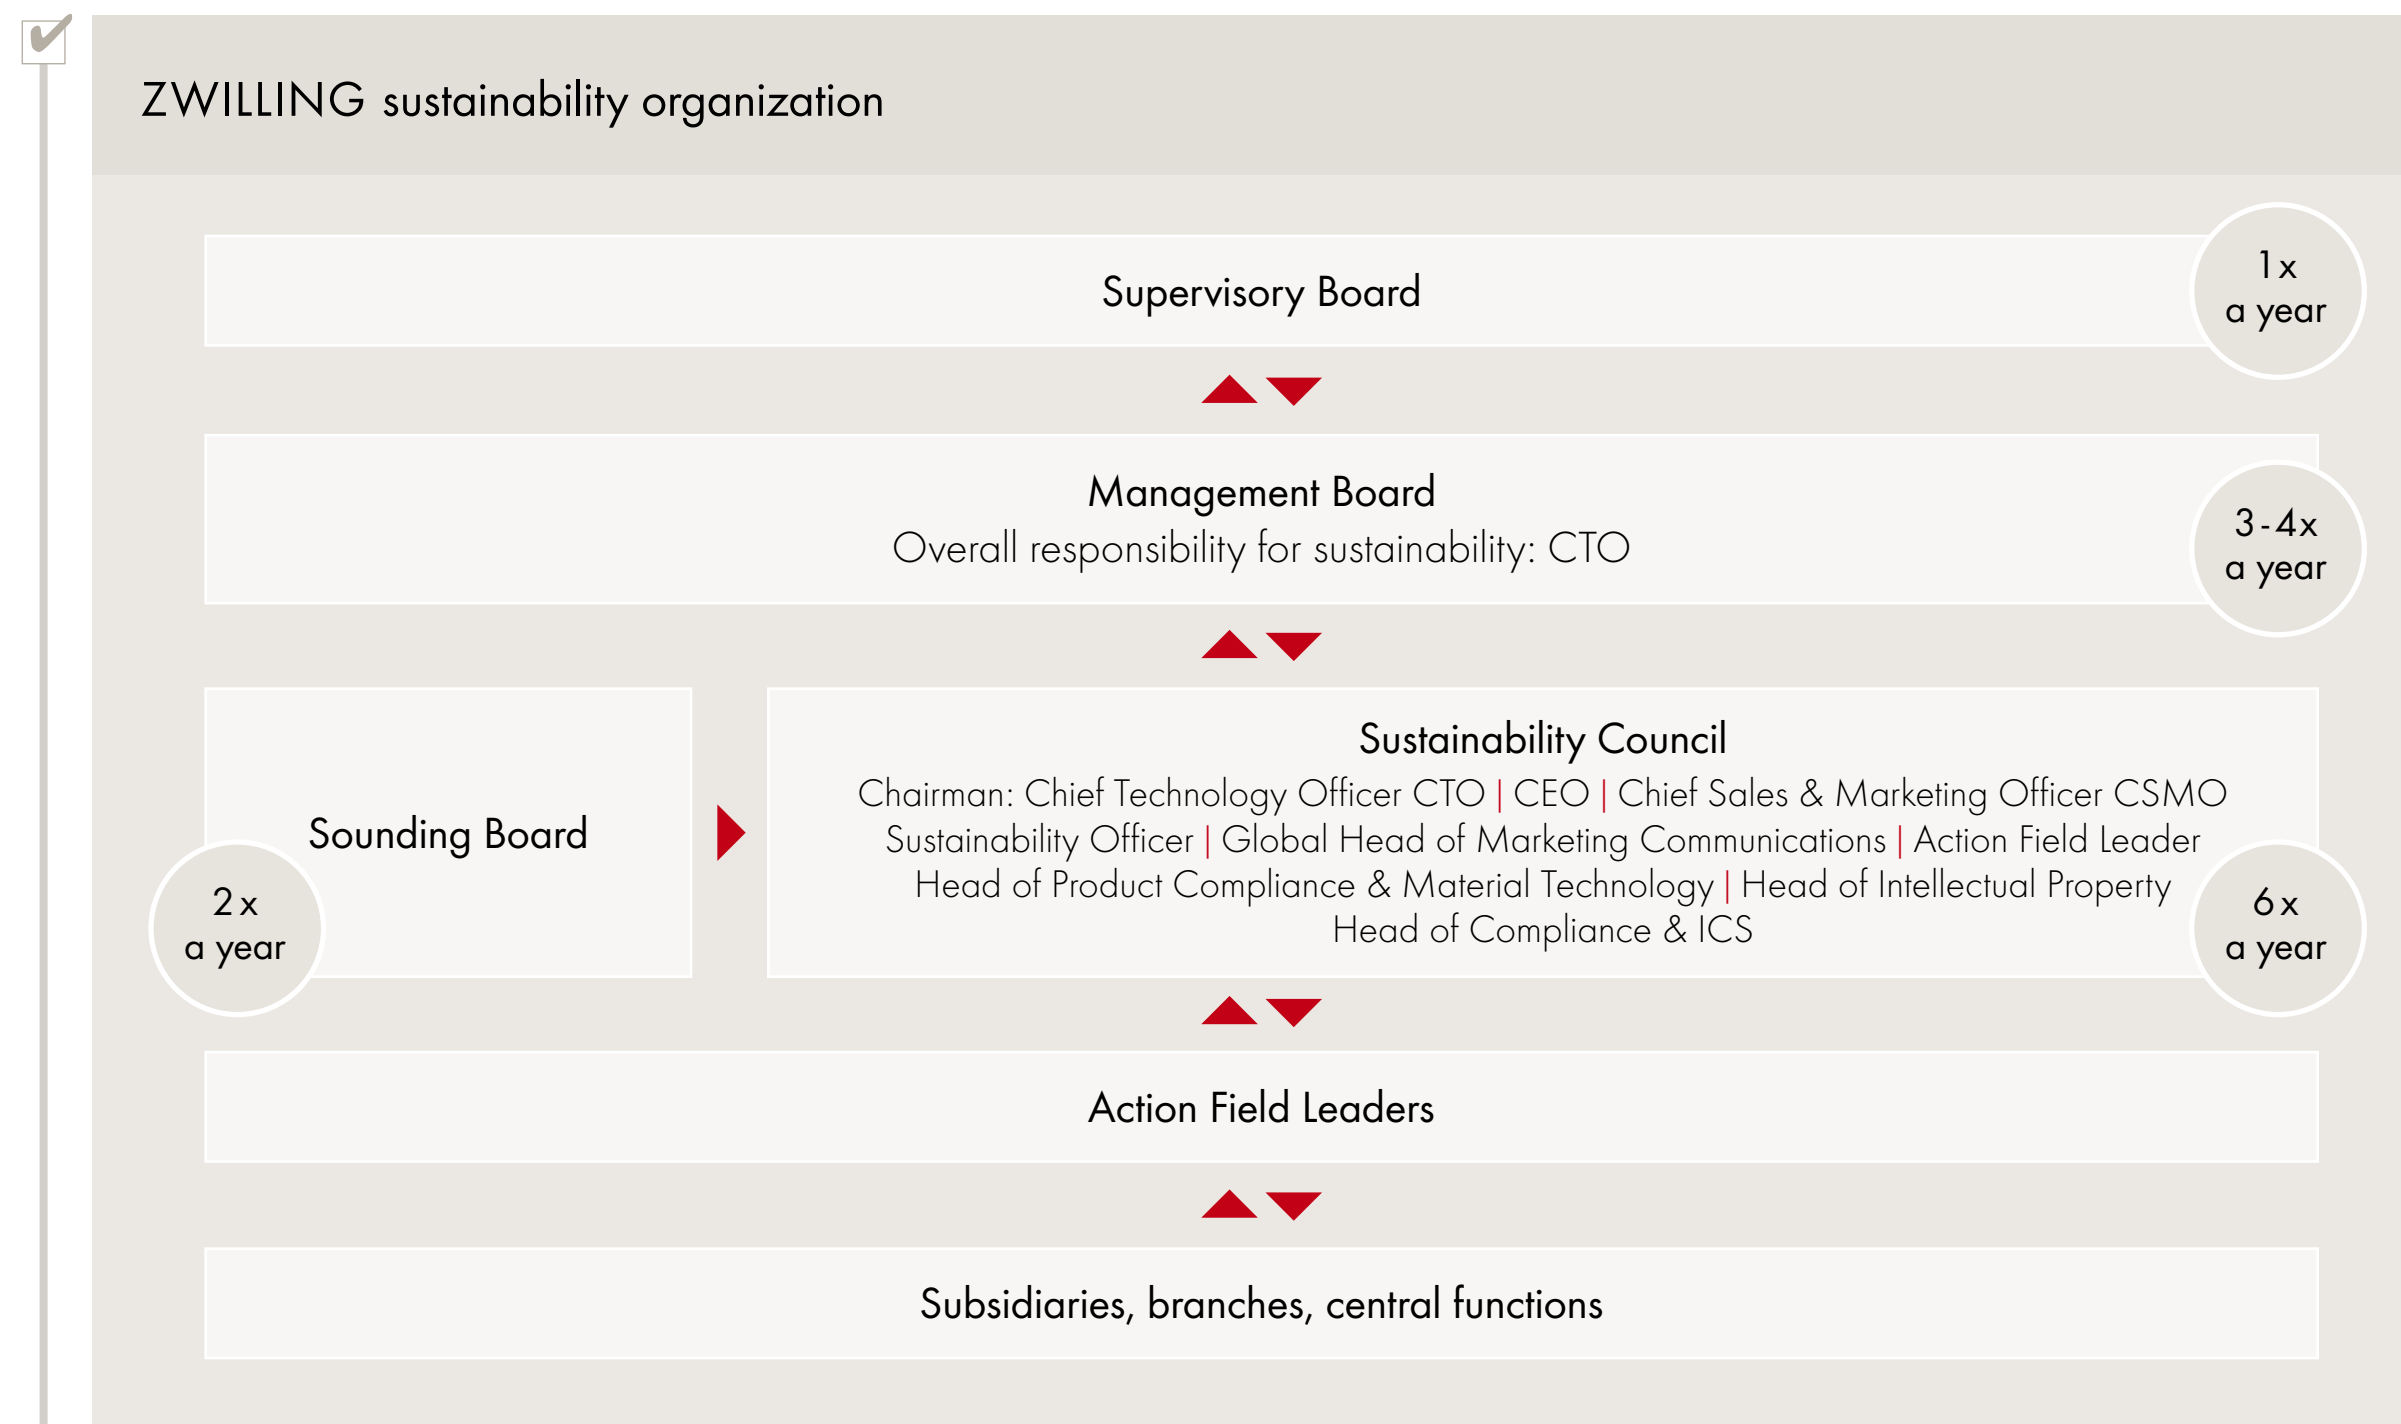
ZWILLING sustainability organization

Supervisory Board

1x a year

Management Board
Overall responsibility for sustainability: CTO

3-4x a year

Sounding Board

2x a year

Sustainability Council
Chairman: Chief Technology Officer CTO | CEO | Chief Sales & Marketing Officer CSMO
Sustainability Officer | Global Head of Marketing Communications | Action Field Leader
Head of Product Compliance & Material Technology | Head of Intellectual Property
Head of Compliance & ICS

6x a year

Action Field Leaders

Subsidiaries, branches, central functions